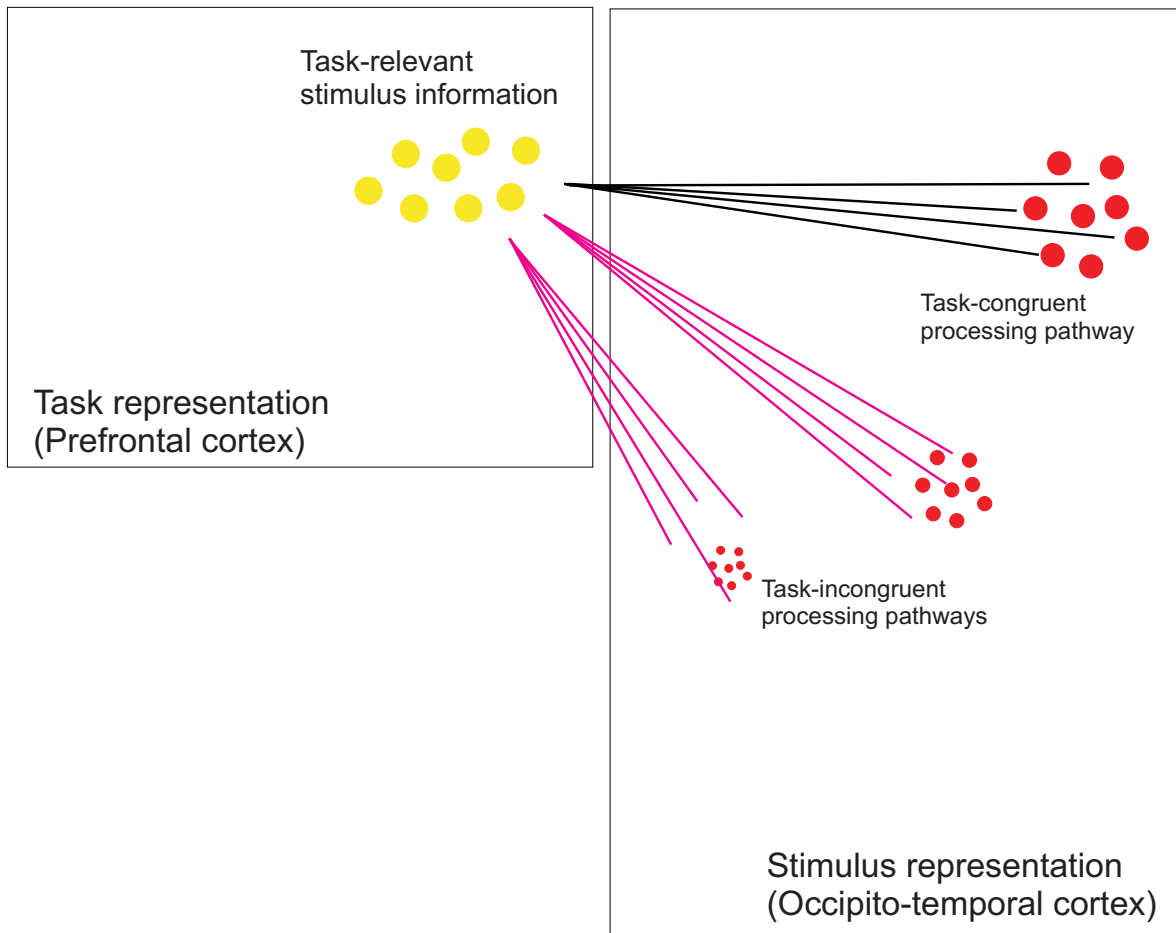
Task-relevant stimulus information

Task-congruent processing pathway

Task representation (Prefrontal cortex)

Task-incongruent processing pathways

Stimulus representation (Occipito-temporal cortex)